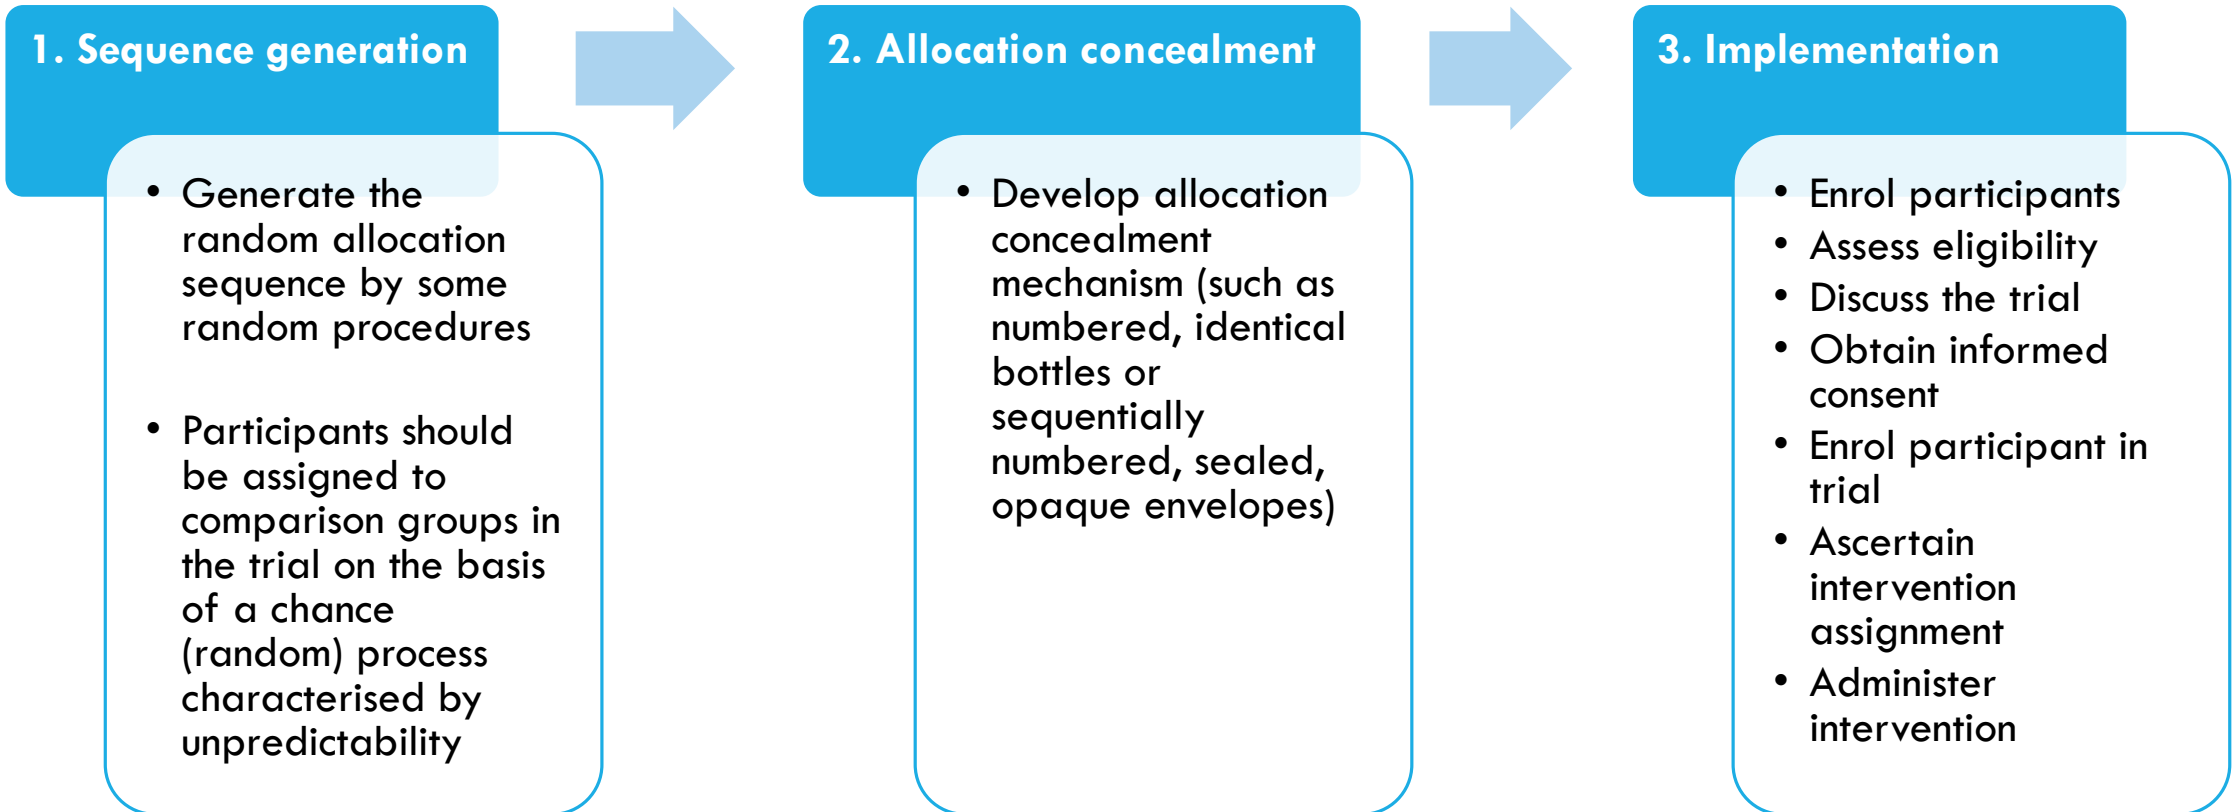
1. Sequence generation

- Generate the random allocation sequence by some random procedures

- Participants should be assigned to comparison groups in the trial on the basis of a chance (random) process characterised by unpredictability

2. Allocation concealment

- Develop allocation concealment mechanism (such as numbered, identical bottles or sequentially numbered, sealed, opaque envelopes)

3. Implementation

- Enrol participants
- Assess eligibility
- Discuss the trial
- Obtain informed consent
- Enrol participant in trial
- Ascertain intervention assignment
- Administer intervention